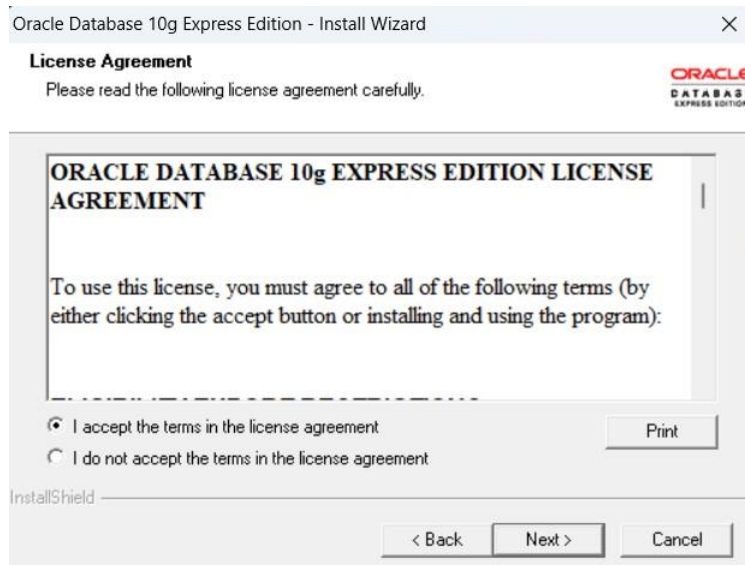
Oracle Database 10g Express Edition - Install Wizard ×

License Agreement
Please read the following license agreement carefully.

ORACLE
DATABAS
EXPRESS EDITION

ORACLE DATABASE 10g EXPRESS EDITION LICENSE AGREEMENT

To use this license, you must agree to all of the following terms (by either clicking the accept button or installing and using the program):

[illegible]

I accept the terms in the license agreement

Print

I do not accept the terms in the license agreement

InstallShield

< Back Next > Cancel